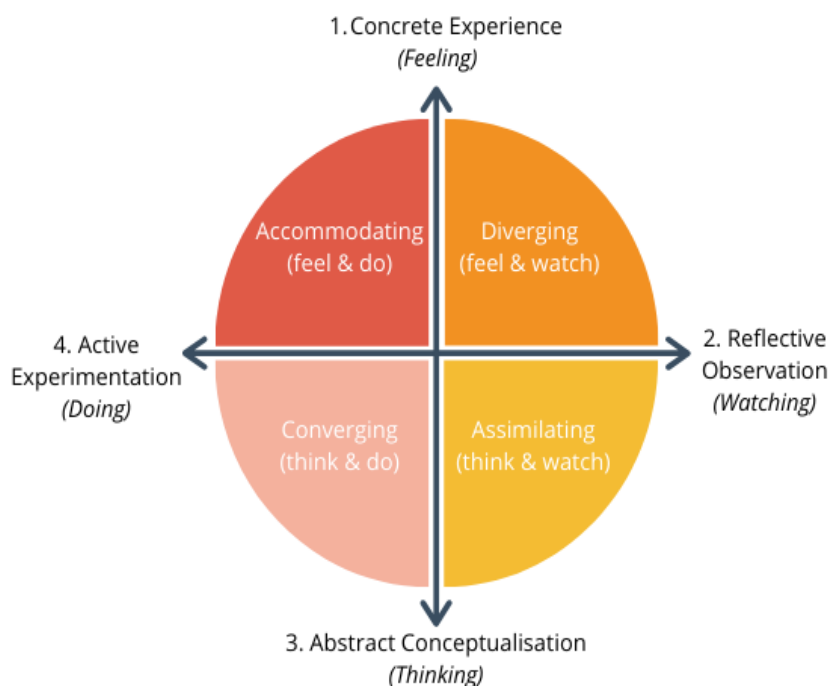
1. Concrete Experience
*(Feeling)*

Accommodating
(feel & do)

Diverging
(feel & watch)

4. Active Experimentation
*(Doing)*

2. Reflective Observation
*(Watching)*

Converging
(think & do)

Assimilating
(think & watch)

3. Abstract Conceptualisation
*(Thinking)*